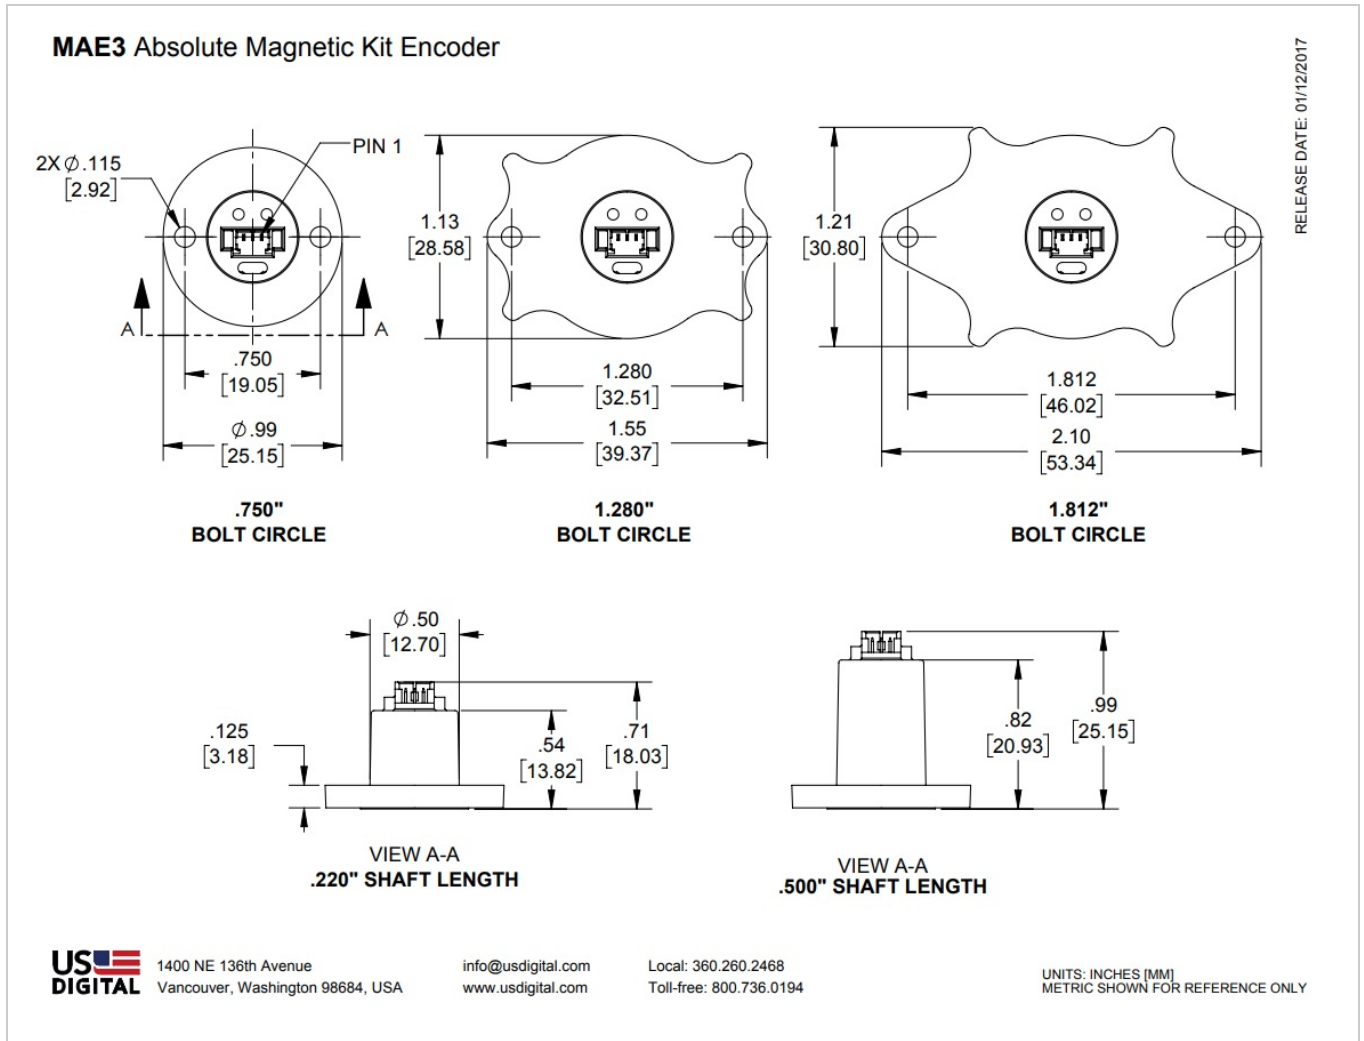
**MAE3** Absolute Magnetic Kit Encoder

RELEASE DATE: 01/12/2017

2X $\varnothing$.115
[2.92]

PIN 1

A A

.750
[19.05]

$\varnothing$.99
[25.15]

.750"
BOLT CIRCLE

1.13
[28.58]

1.280
[32.51]

1.55
[39.37]

1.280"
BOLT CIRCLE

1.21
[30.80]

1.812
[46.02]

2.10
[53.34]

1.812"
BOLT CIRCLE

$\varnothing$.50
[12.70]

.125
[3.18]

.54
[13.82]

.71
[18.03]

VIEW A-A
.220" SHAFT LENGTH

.82
[20.93]

.99
[25.15]

VIEW A-A
.500" SHAFT LENGTH

US DIGITAL

1400 NE 136th Avenue
Vancouver, Washington 98684, USA

info@usdigital.com
www.usdigital.com

Local: 360.260.2468
Toll-free: 800.736.0194

UNITS: INCHES [MM]
METRIC SHOWN FOR REFERENCE ONLY